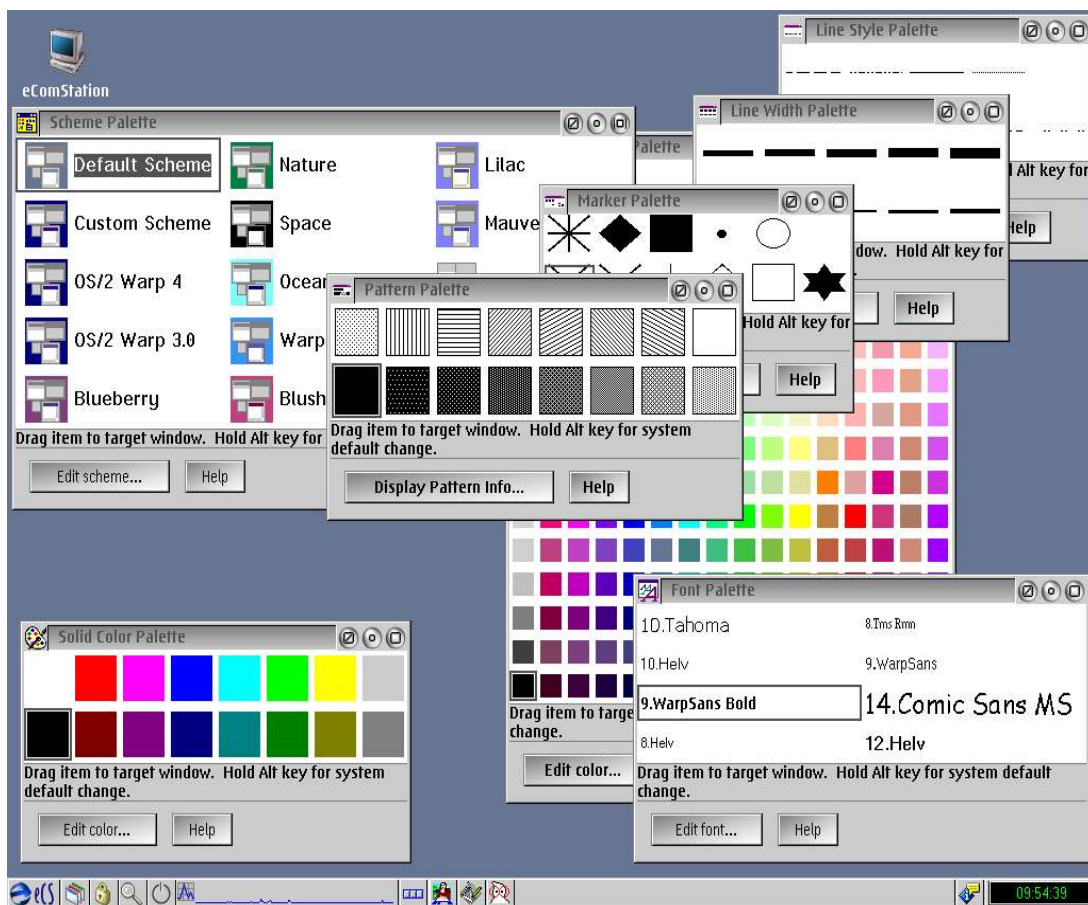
eComStation

Line Style Palette

Line Width Palette

Alt key for

dow. Hold Alt key for

Help

Scheme Palette

Default Scheme
Nature
Lilac
Custom Scheme
Space
Mauve
OS/2 Warp 4
Ocean
OS/2 Warp 3.0
Warp
Blueberry
Blush

Drag item to target window. Hold Alt key for

Edit scheme...
Help

alette

Marker Palette

Hold Alt key for

Help

Help

Pattern Palette

Drag item to target window. Hold Alt key for system default change.

Display Pattern Info...
Help

Solid Color Palette

Drag item to target window. Hold Alt key for system default change.

Edit color...
Help

Drag item to targe change.

Edit color...

Font Palette

10.Tahoma
8.Tms Rmn
10.Helv
9.WarpSans
9.WarpSans Bold
14.Comic Sans MS
8.Helv
12.Helv

Drag item to target window. Hold Alt key for system default change.

Edit font...
Help

eCS

09:54:39